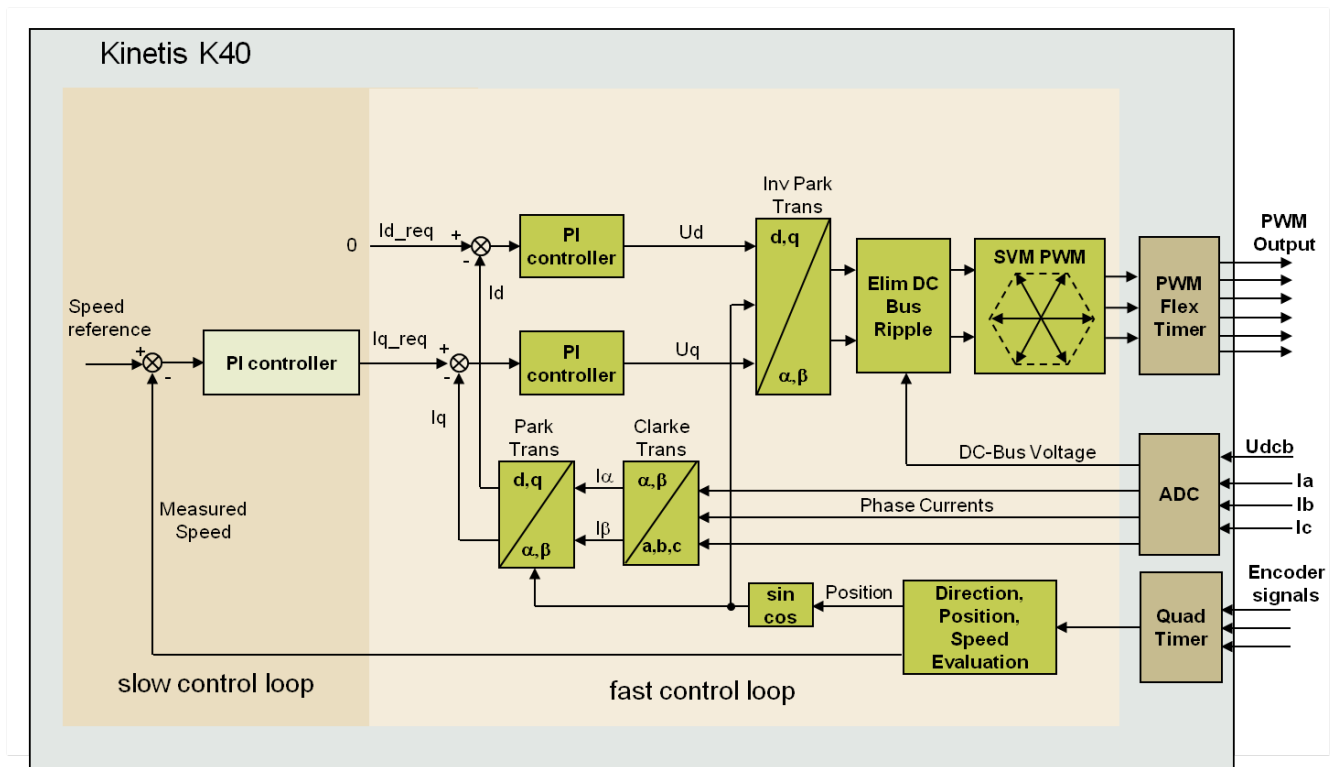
Kinetis K40

Inv Park Trans

PWM Output

0

Id_req

+

-

PI controller

Ud

d,q

α,β

Elim DC Bus Ripple

SVM PWM

PWM Flex Timer

Speed reference

+

-

PI controller

Iq_req

+

-

Id

PI controller

Uq

Iq

Park Trans

Clarke Trans

d,q

α,β

Iα

Iβ

α,β

a,b,c

DC-Bus Voltage

ADC

Udcb

Ia

Ib

Ic

Phase Currents

Measured Speed

sin cos

Position

Direction, Position, Speed Evaluation

Quad Timer

Encoder signals

slow control loop

fast control loop